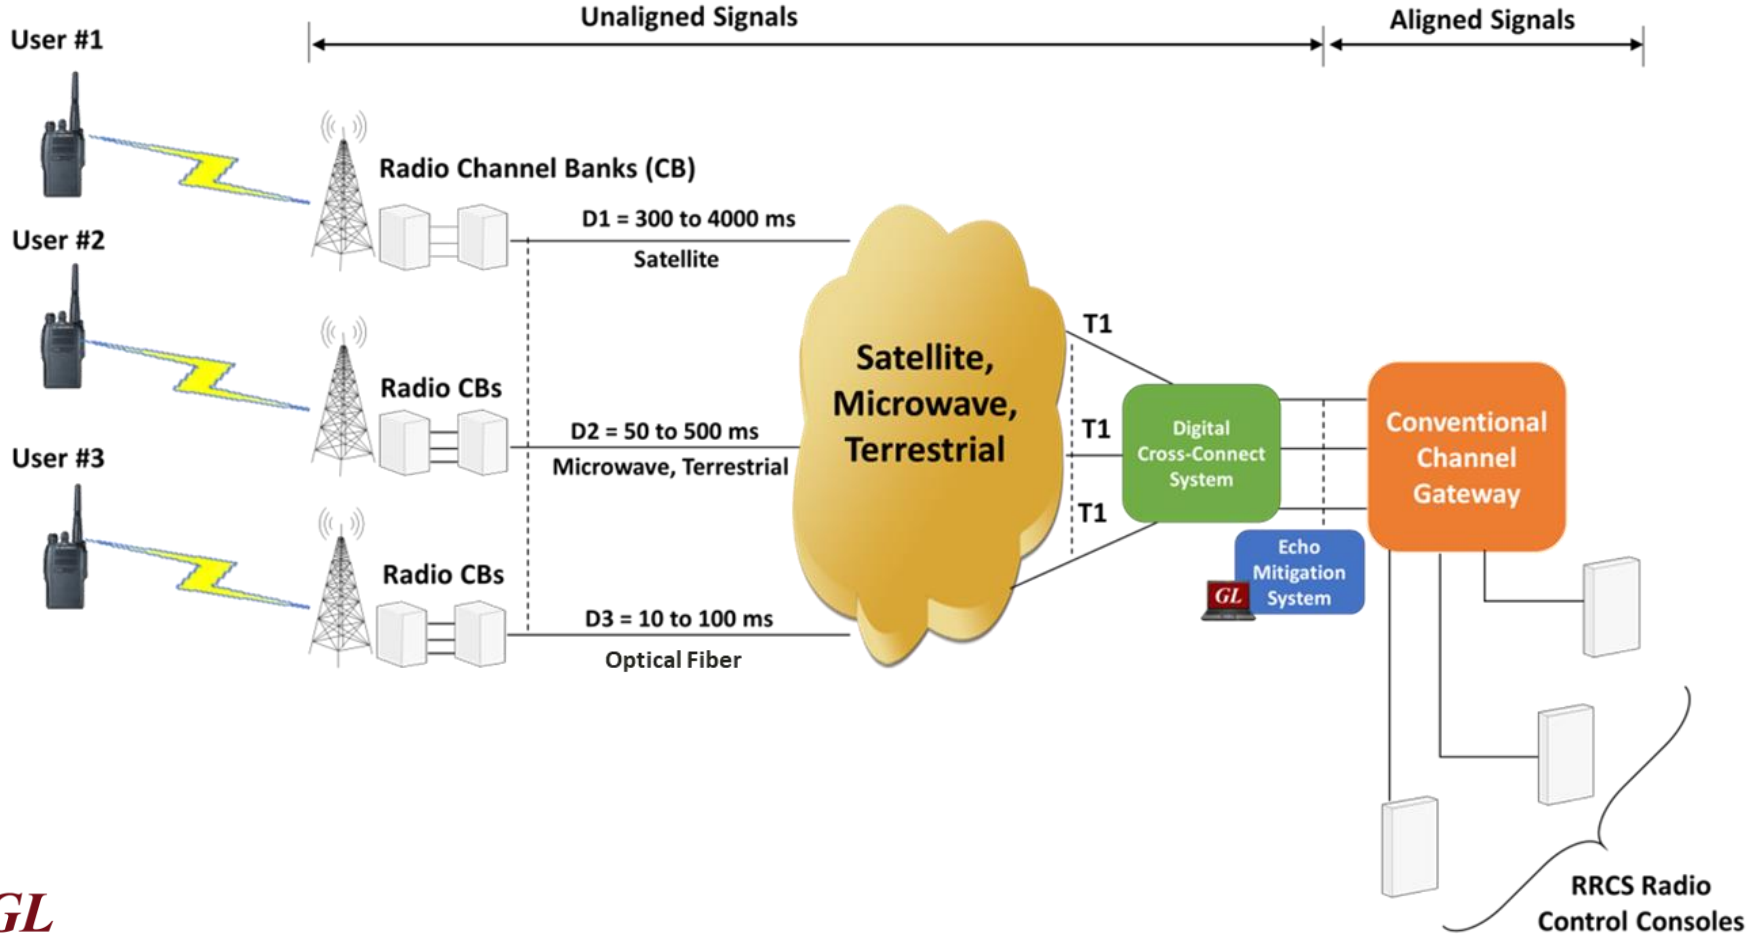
Unaligned Signals

Aligned Signals

User #1

Radio Channel Banks (CB)

D1 = 300 to 4000 ms

Satellite

User #2

Radio CBs

D2 = 50 to 500 ms

Microwave, Terrestrial

User #3

Radio CBs

D3 = 10 to 100 ms

Optical Fiber

Satellite, Microwave, Terrestrial

T1

T1

T1

Digital Cross-Connect System

Echo Mitigation System

GL

Conventional Channel Gateway

RRCS Radio Control Consoles

GL